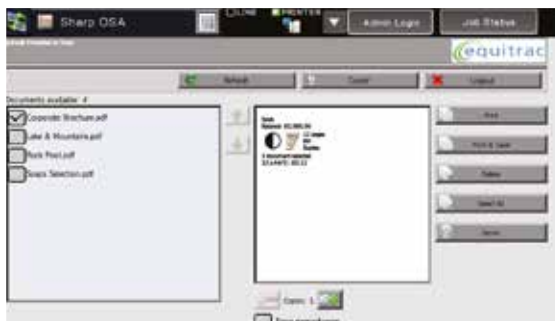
Sharp OSA
LINE
PRINTER
Admin Login
Job Status
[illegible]
equitrac
Refresh
Cancel
Logout
Documents available: 4
Corporate Brochure.pdf
Lake & Mountains.pdf
Rock Pool.pdf
Scan Selection.pdf
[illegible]
Print
Print & Save
Delete
Select All
Save
Copies: 1
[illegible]